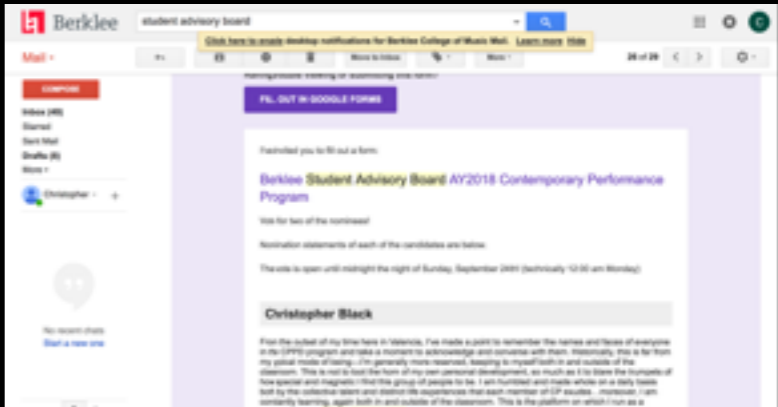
Berklee

student advisory board

Click here to enable desktop notifications for Berklee College of Music Mail. Learn more Hide

Mail

26 of 29

Move to Inbox

More

COMPOSE

Inbox (49)

Starred

Sent Mail

Drafts (6)

More

Christopher

No recent chats

Start a new one

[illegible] viewing or submitting this form?

FILL OUT IN GOOGLE FORMS

I've invited you to fill out a form:

Berklee Student Advisory Board AY2018 Contemporary Performance Program

Vote for two of the nominees!

Nomination statements of each of the candidates are below.

The vote is open until midnight the night of Sunday, September 24th! (technically 12:00 am Monday)

Christopher Black

From the outset of my time here in Valencia, I've made a point to remember the names and faces of everyone in the CPP program and take a moment to acknowledge and converse with them. Historically, this is far from my typical mode of being - I'm generally more reserved, keeping to myself both in and outside of the classroom. This is not to tout the horn of my own personal development, as much as it to blare the trumpets of how special and magnetic I find this group of people to be. I am humbled and made whole on a daily basis both by the collective talent and distinct life experiences that each member of CP exudes... moreover, I am constantly learning, again both in and outside of the classroom. This is the platform on which I run as a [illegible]